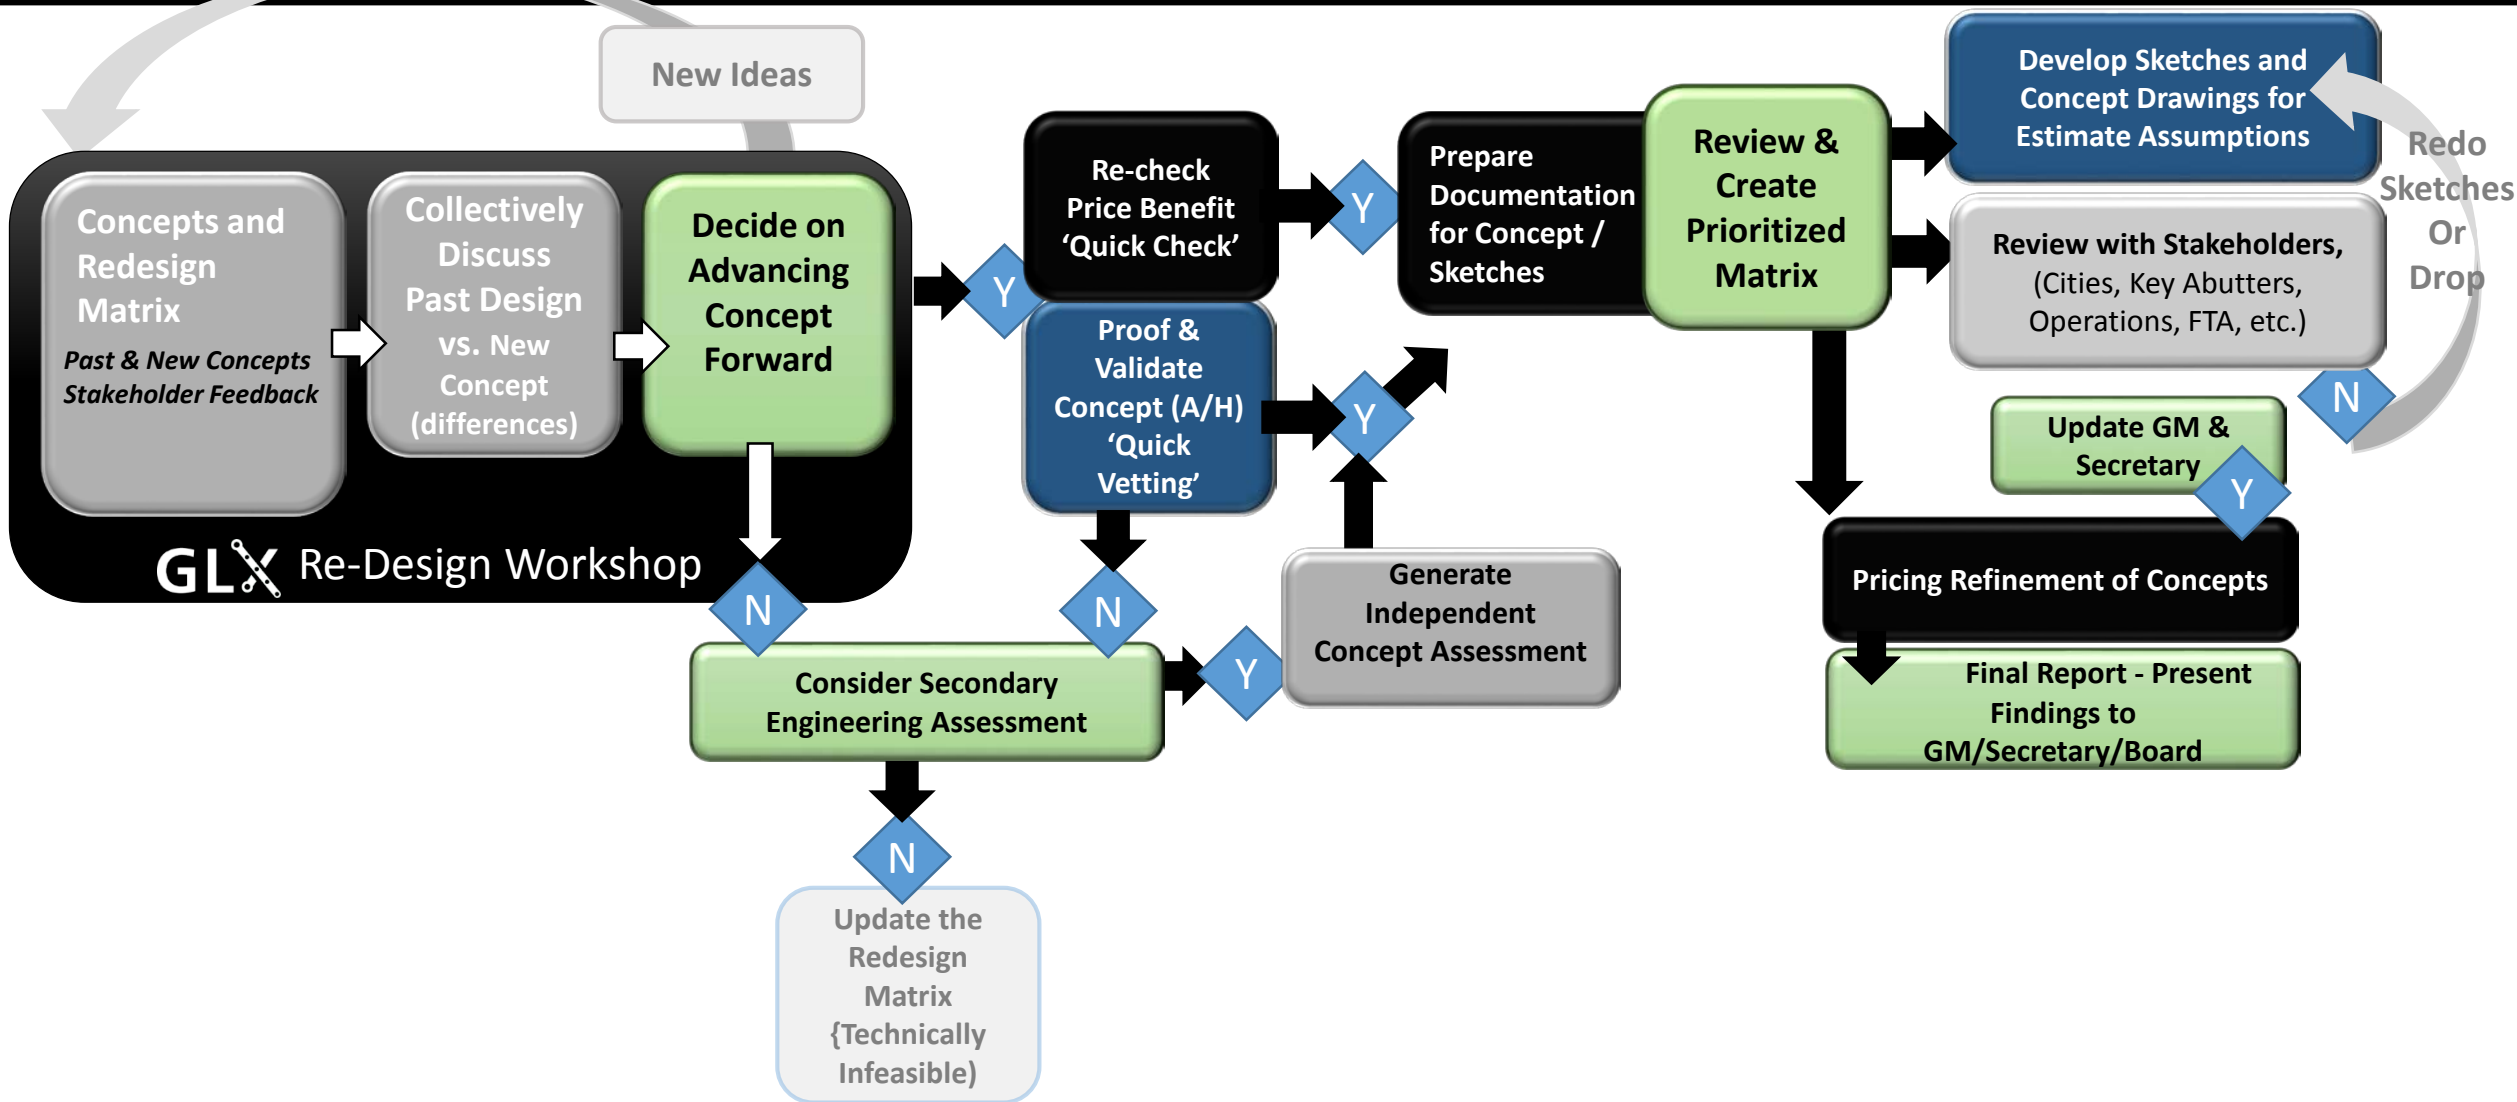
New Ideas

Concepts and Redesign Matrix

*Past & New Concepts Stakeholder Feedback*

Collectively Discuss Past Design vs. New Concept (differences)

Decide on Advancing Concept Forward

GLX Re-Design Workshop

Y

Re-check Price Benefit 'Quick Check'

Y

Proof & Validate Concept (A/H) 'Quick Vetting'

Y

Prepare Documentation for Concept / Sketches

Review & Create Prioritized Matrix

Develop Sketches and Concept Drawings for Estimate Assumptions

Redo Sketches Or Drop

Review with Stakeholders, (Cities, Key Abutters, Operations, FTA, etc.)

N

Update GM & Secretary

Y

N

N

Generate Independent Concept Assessment

Consider Secondary Engineering Assessment

Y

Pricing Refinement of Concepts

Final Report - Present Findings to GM/Secretary/Board

N

Update the Redesign Matrix {Technically Infeasible)